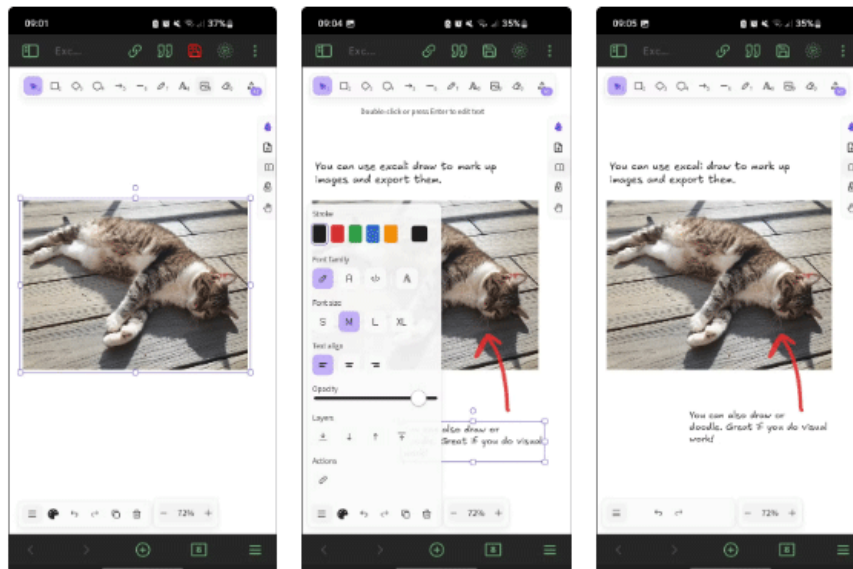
09:01 37%

Exc...

− 72% +

09:04 35%

Exc...

Double click or press Enter to edit text

You can use excali draw to mark up images and export them.

Stroke

Font family

Font size

S M L XL

Text align

Opacity

Layers

Actions

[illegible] also draw or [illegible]. Great if you do visual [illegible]

− 72% +

09:05 35%

Exc...

You can use excali draw to mark up images and export them.

You can also draw or doodle. Great if you do visual work!

− 72% +